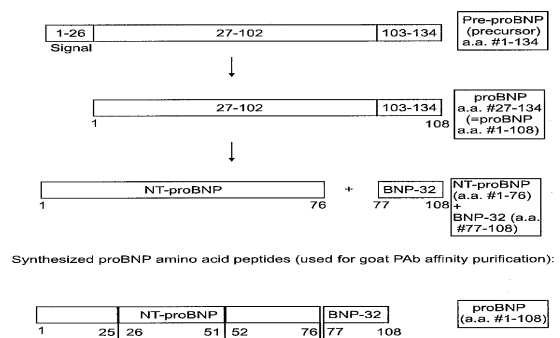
1-26 | 27-102 | 103-134

Signal

Pre-proBNP (precursor) a.a. #1-134

27-102 | 103-134

1 108

proBNP a.a. #27-134 (=proBNP a.a. #1-108)

NT-proBNP

1 76

+

BNP-32

77 108

NT-proBNP (a.a. #1-76) + BNP-32 (a.a. #77-108)

Synthesized proBNP amino acid peptides (used for goat PAb affinity purification):

NT-proBNP | BNP-32

1 25 | 26 51 | 52 76 | 77 108

proBNP (a.a. #1-108)